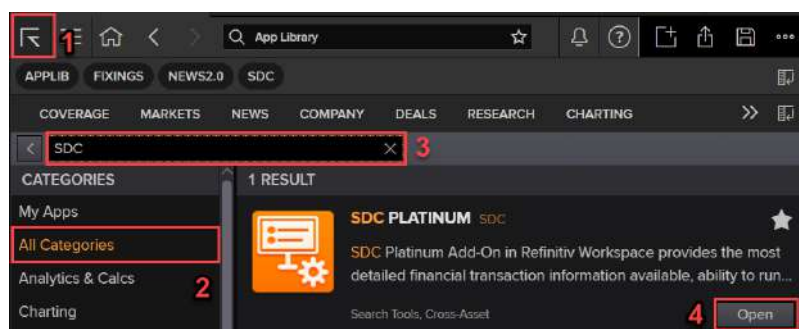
1
App Library
APPLIB FIXINGS NEWS2.0 SDC
COVERAGE MARKETS NEWS COMPANY DEALS RESEARCH CHARTING
SDC
3
CATEGORIES
1 RESULT
My Apps
All Categories
Analytics & Calcs
Charting
2
SDC PLATINUM SDC
SDC Platinum Add-On in Refinitiv Workspace provides the most detailed financial transaction information available, ability to run...
Search Tools, Cross-Asset
4
Open